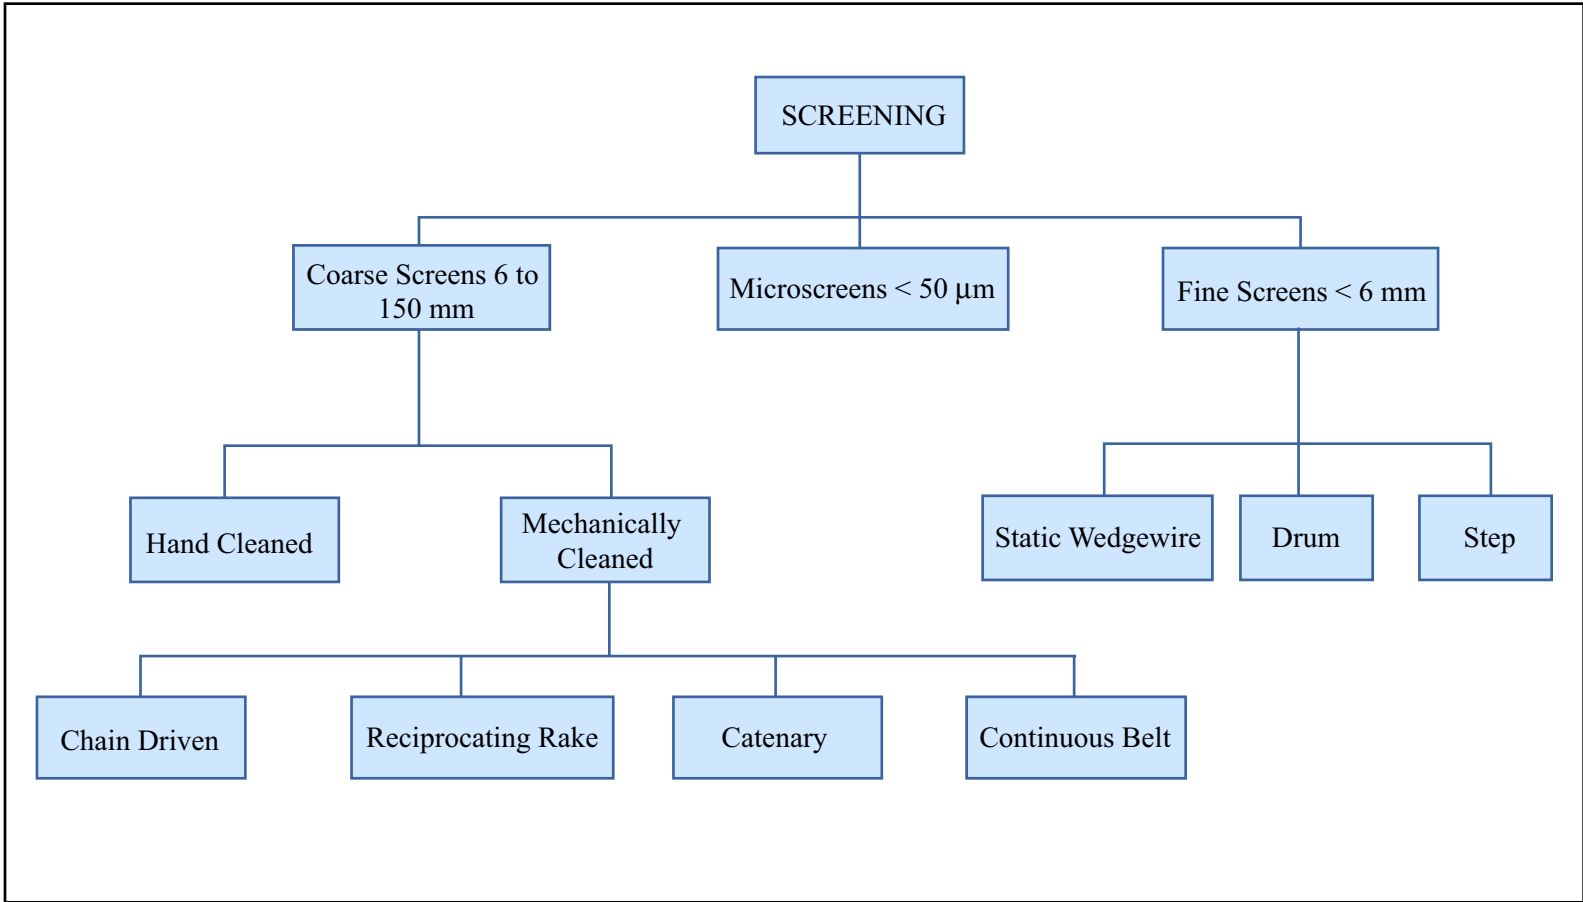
SCREENING

Coarse Screens 6 to 150 mm

Microscreens < 50 µm

Fine Screens < 6 mm

Hand Cleaned

Mechanically Cleaned

Static Wedgewire

Drum

Step

Chain Driven

Reciprocating Rake

Catenary

Continuous Belt